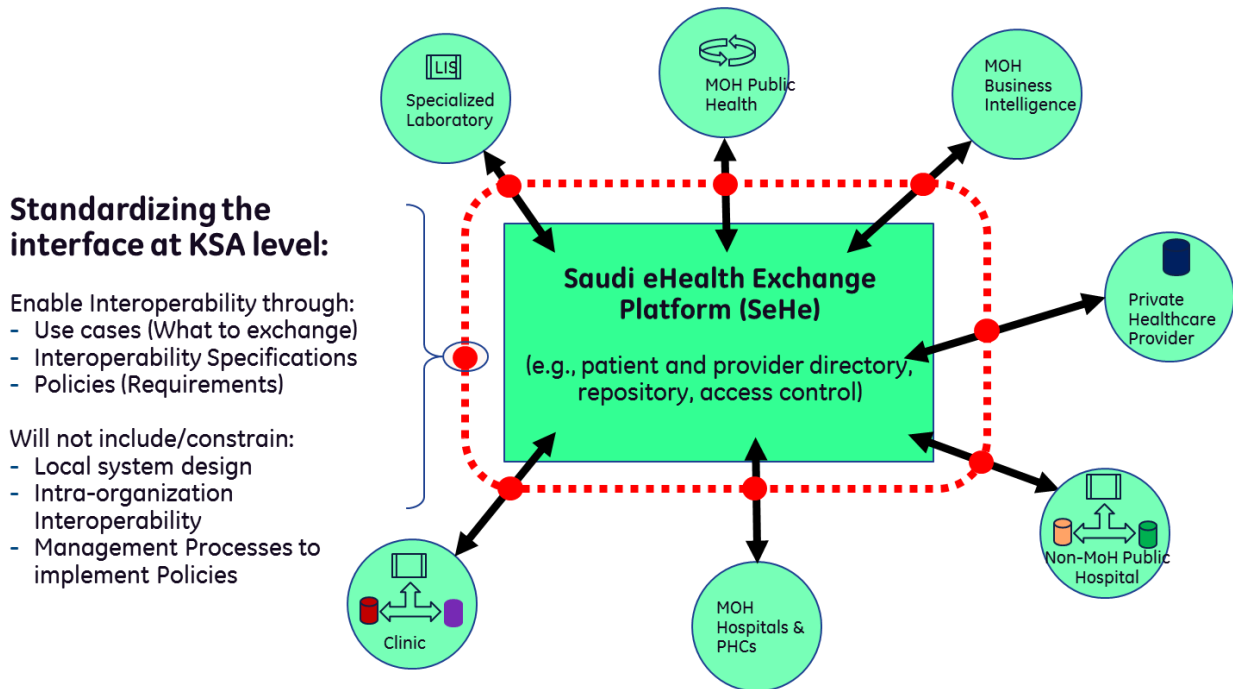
Standardizing the interface at KSA level:

Enable Interoperability through:
- Use cases (What to exchange)
- Interoperability Specifications
- Policies (Requirements)

Will not include/constrain:
- Local system design
- Intra-organization Interoperability
- Management Processes to implement Policies

LIS
Specialized Laboratory

MOH Public Health

MOH Business Intelligence

Saudi eHealth Exchange Platform (SeHe)

(e.g., patient and provider directory, repository, access control)

Private Healthcare Provider

Non-MoH Public Hospital

MOH Hospitals & PHCs

Clinic